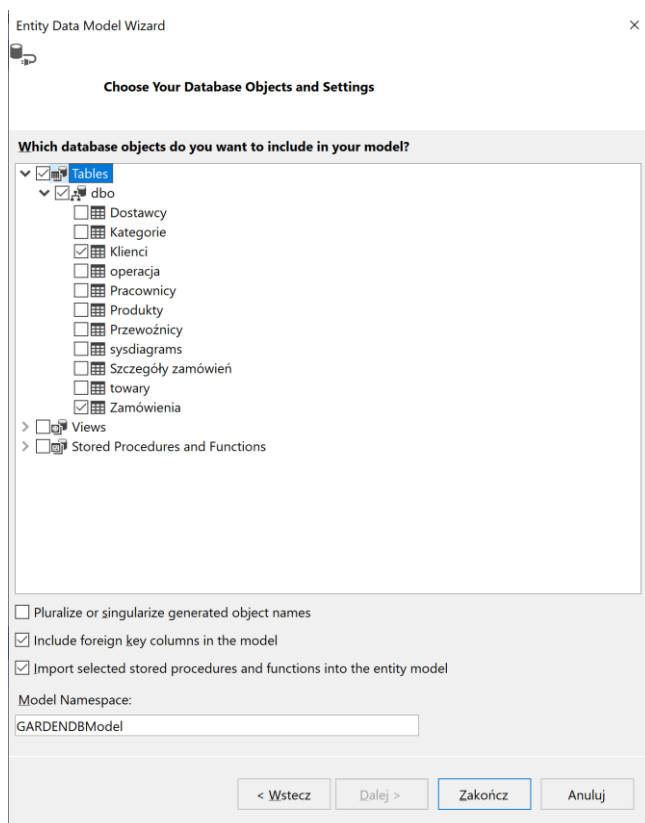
Entity Data Model Wizard

×

Choose Your Database Objects and Settings

Which database objects do you want to include in your model?

Tables
dbo
Dostawcy
Kategorie
Klienci
operacja
Pracownicy
Produkty
Przewoźnicy
sysdiagrams
Szczegóły zamówień
towary
Zamówienia
Views
Stored Procedures and Functions

Pluralize or singularize generated object names

Include foreign key columns in the model

Import selected stored procedures and functions into the entity model

Model Namespace:

GARDENDBModel

< Wstecz

Dalej >

Zakończ

Anuluj